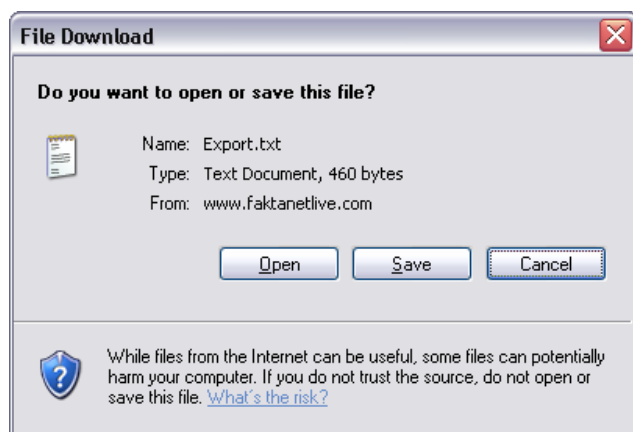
File Download

Do you want to open or save this file?

Name: Export.txt
Type: Text Document, 460 bytes
From: www.faktanetlive.com

Open Save Cancel

While files from the Internet can be useful, some files can potentially harm your computer. If you do not trust the source, do not open or save this file. What's the risk?